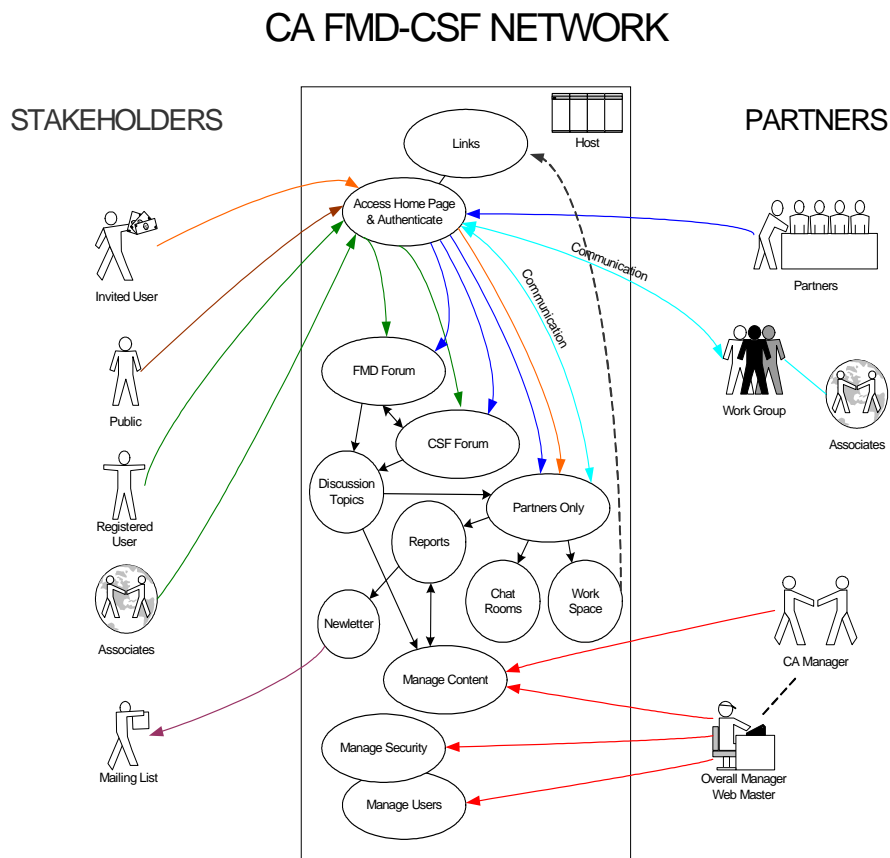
CA FMD-CSF NETWORK

STAKEHOLDERS

PARTNERS

Host

Links

Access Home Page & Authenticate

Communication

Communication

Invited User

Public

Registered User

Associates

Mailing List

Partners

Work Group

Associates

CA Manager

Overall Manager Web Master

FMD Forum

CSF Forum

Discussion Topics

Partners Only

Reports

Chat Rooms

Work Space

Newletter

Manage Content

Manage Security

Manage Users